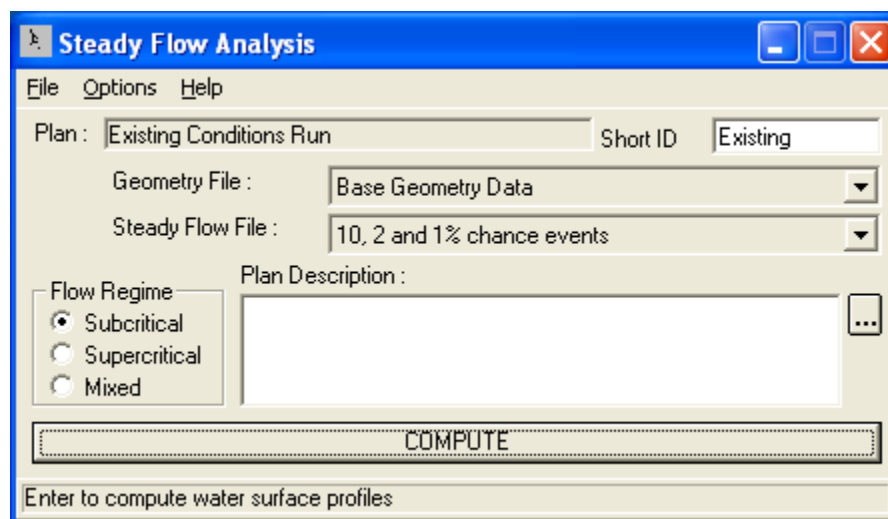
Steady Flow Analysis

File Options Help

Plan : Existing Conditions Run

Short ID Existing

Geometry File : Base Geometry Data

Steady Flow File : 10, 2 and 1% chance events

Flow Regime
Subcritical
Supercritical
Mixed

Plan Description :

...

COMPUTE

Enter to compute water surface profiles